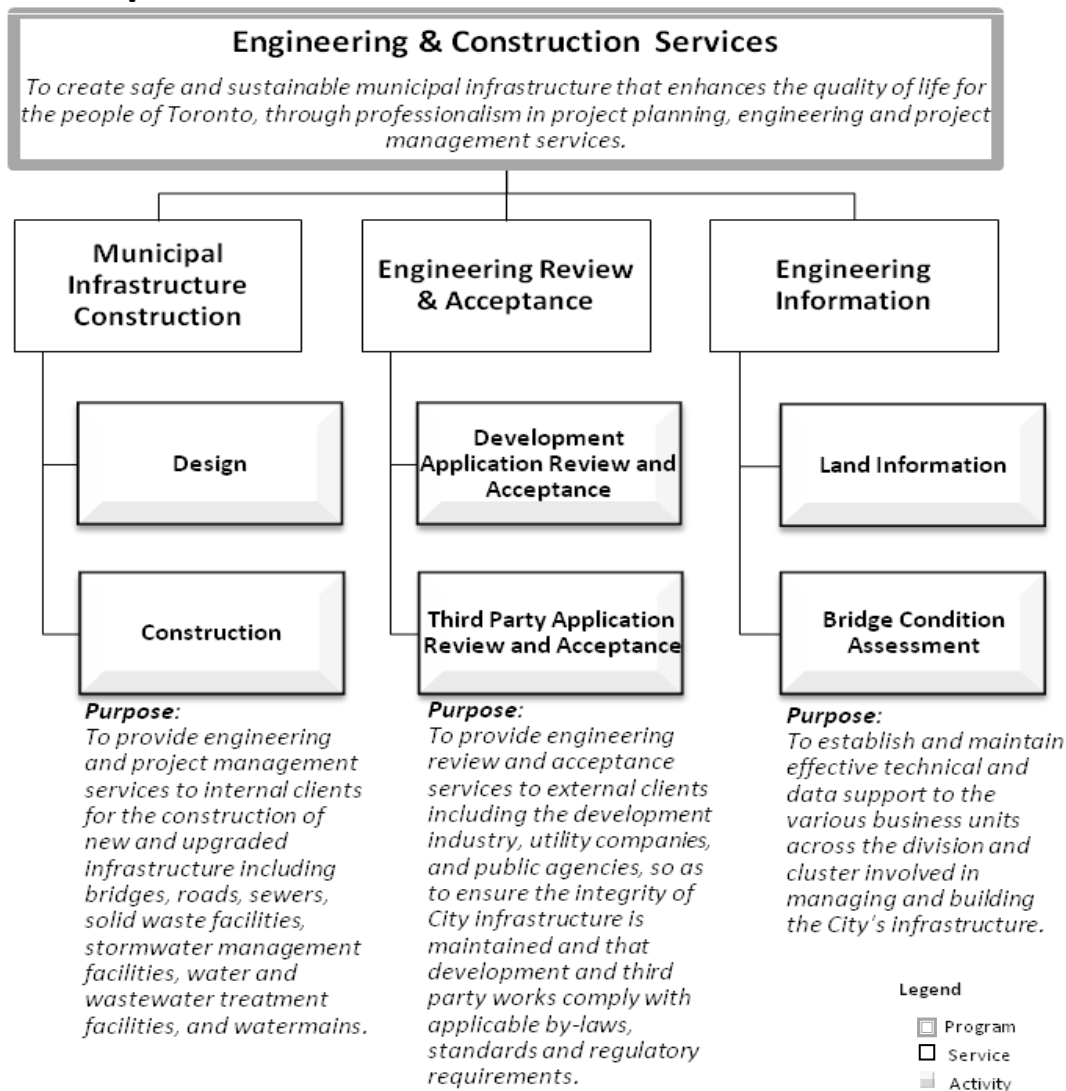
Engineering & Construction Services

*To create safe and sustainable municipal infrastructure that enhances the quality of life for the people of Toronto, through professionalism in project planning, engineering and project management services.*

Municipal Infrastructure Construction

Engineering Review & Acceptance

Engineering Information

Design

Construction

Development Application Review and Acceptance

Third Party Application Review and Acceptance

Land Information

Bridge Condition Assessment

***Purpose:***
*To provide engineering and project management services to internal clients for the construction of new and upgraded infrastructure including bridges, roads, sewers, solid waste facilities, stormwater management facilities, water and wastewater treatment facilities, and watermains.*

***Purpose:***
*To provide engineering review and acceptance services to external clients including the development industry, utility companies, and public agencies, so as to ensure the integrity of City infrastructure is maintained and that development and third party works comply with applicable by-laws, standards and regulatory requirements.*

***Purpose:***
*To establish and maintain effective technical and data support to the various business units across the division and cluster involved in managing and building the City's infrastructure.*

Legend

Program

Service

Activity